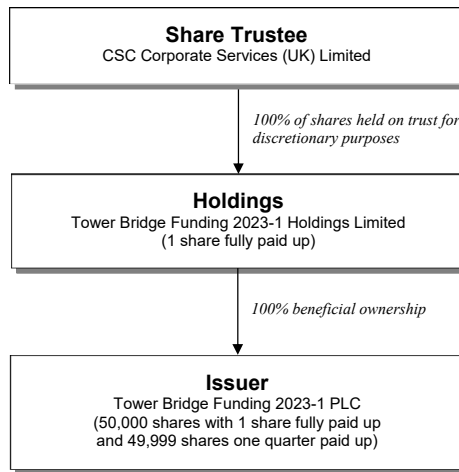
**Share Trustee**
CSC Corporate Services (UK) Limited

*100% of shares held on trust for discretionary purposes*

**Holdings**
Tower Bridge Funding 2023-1 Holdings Limited
(1 share fully paid up)

*100% beneficial ownership*

**Issuer**
Tower Bridge Funding 2023-1 PLC
(50,000 shares with 1 share fully paid up and 49,999 shares one quarter paid up)